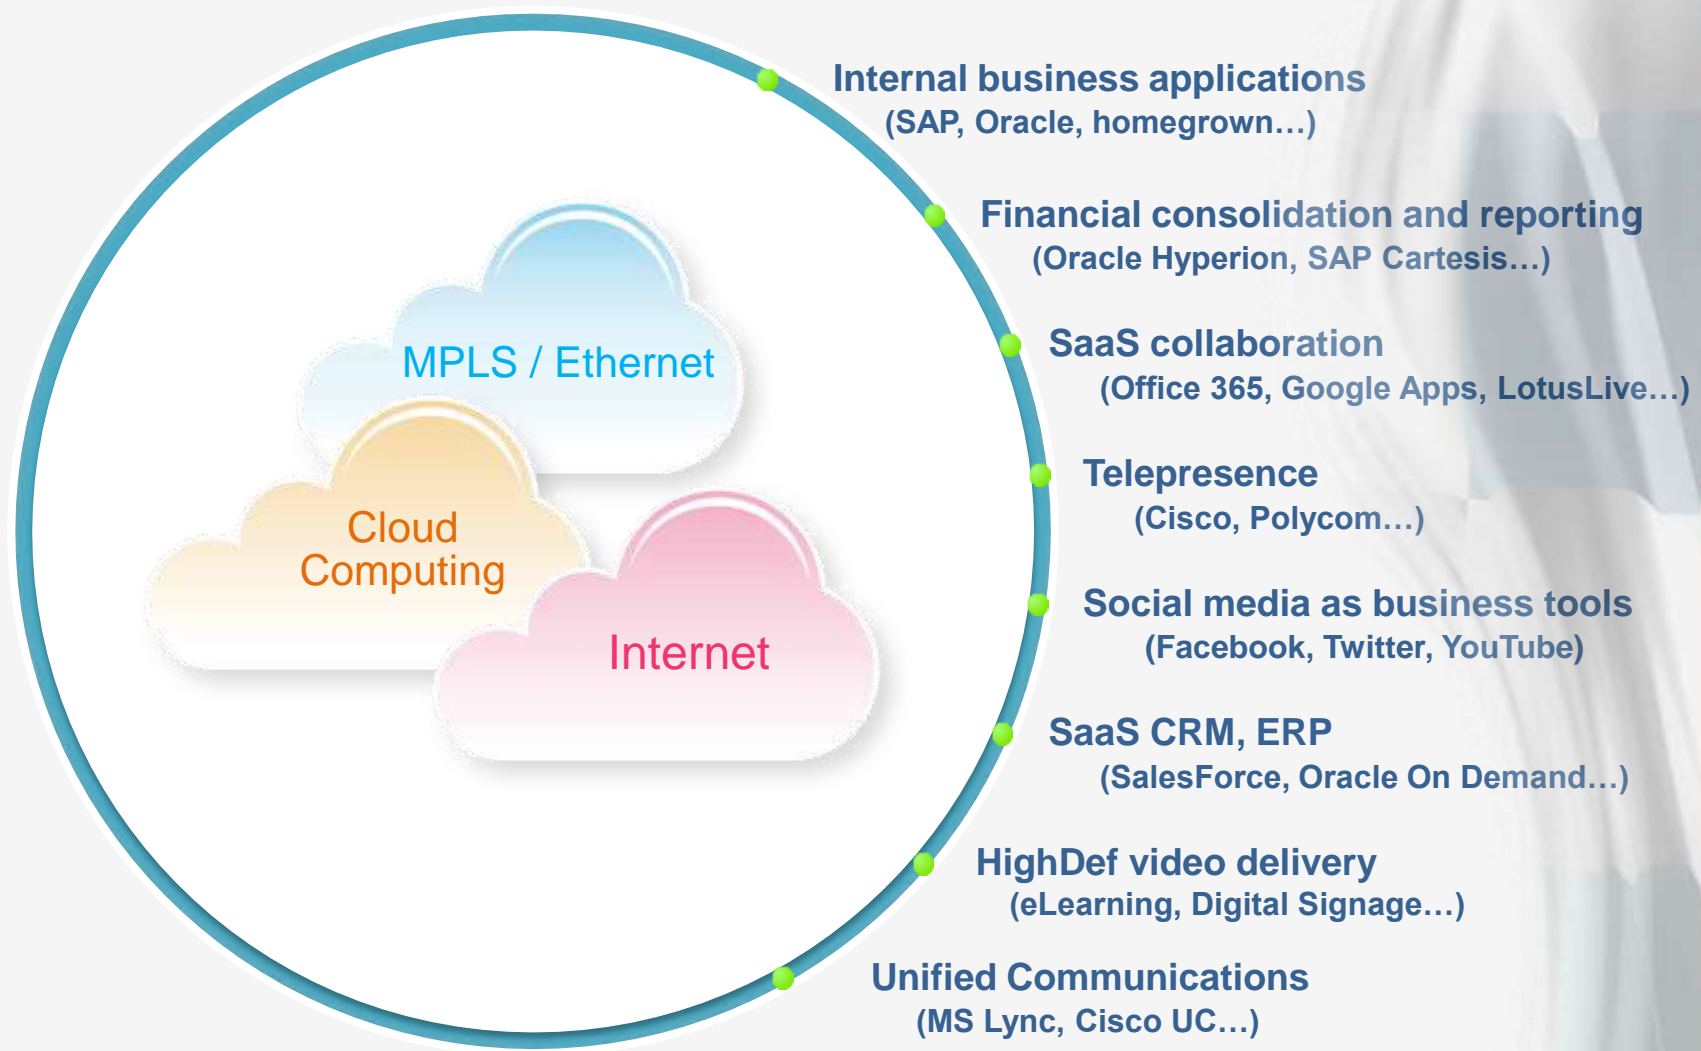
MPLS / Ethernet

Cloud Computing

Internet

Internal business applications
(SAP, Oracle, homegrown…)

Financial consolidation and reporting
(Oracle Hyperion, SAP Cartesis…)

SaaS collaboration
(Office 365, Google Apps, LotusLive…)

Telepresence
(Cisco, Polycom…)

Social media as business tools
(Facebook, Twitter, YouTube)

SaaS CRM, ERP
(SalesForce, Oracle On Demand…)

HighDef video delivery
(eLearning, Digital Signage…)

Unified Communications
(MS Lync, Cisco UC…)